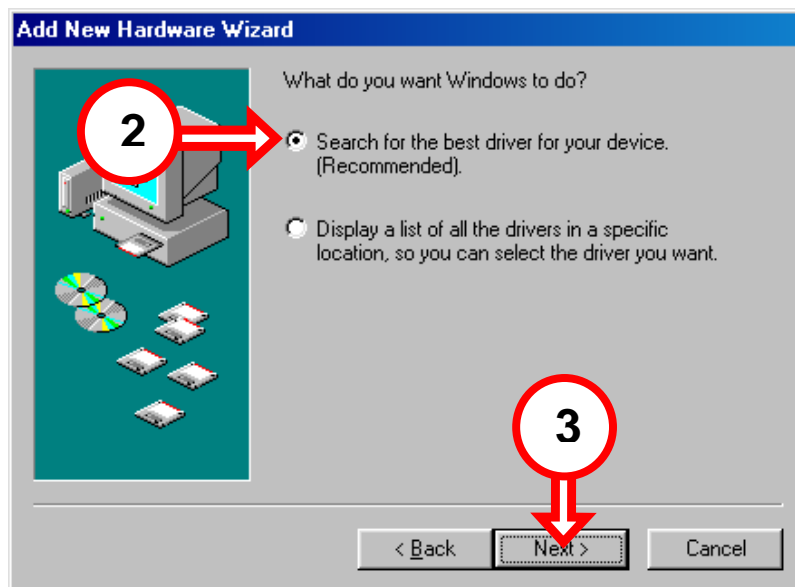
Add New Hardware Wizard

What do you want Windows to do?

2

Search for the best driver for your device. (Recommended).

Display a list of all the drivers in a specific location, so you can select the driver you want.

3

< Back

Next >

Cancel